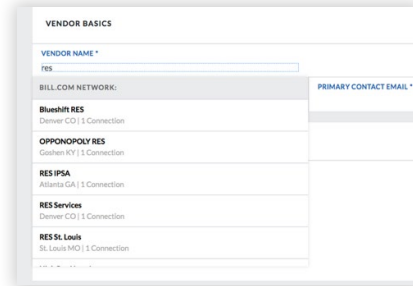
VENDOR BASICS

VENDOR NAME *

res

BILL.COM NETWORK:

PRIMARY CONTACT EMAIL *

Blueshift RES
Denver CO | 1 Connection

OPPONOPOLY RES
Goshen KY | 1 Connection

RES IPSA
Atlanta GA | 1 Connection

RES Services
Denver CO | 1 Connection

RES St. Louis
St. Louis MO | 1 Connection

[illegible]